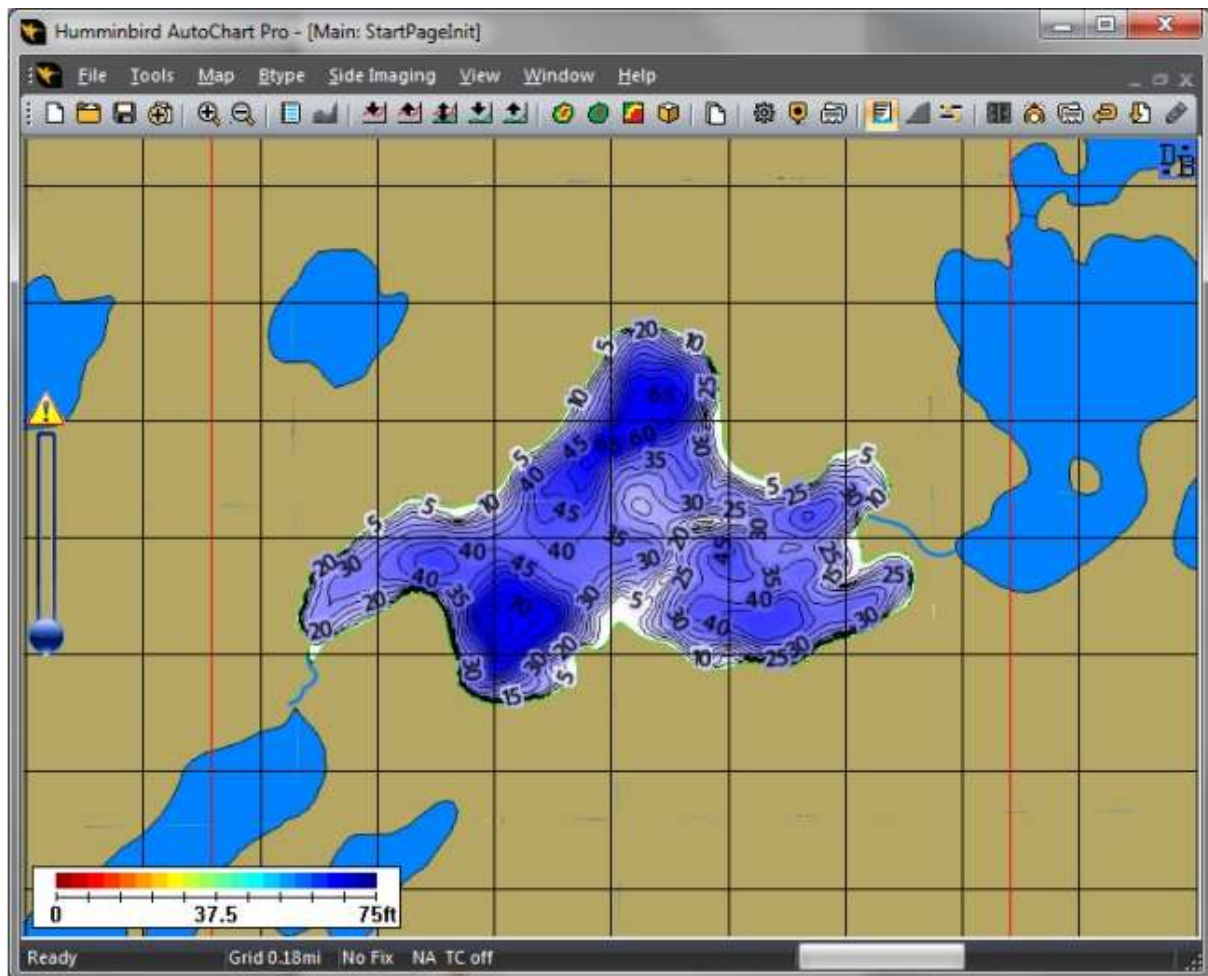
Humminbird AutoChart Pro - [Main: StartPageInit]

File Tools Map Btype Side Imaging View Window Help

20 10 5 65 25 10 60 65 45 30 40 35 5 5 45 30 25 5 25 35 10 10 5 40 20 30 35 30 20 30 40 45 45 25 35 25 40 35 30 5 25 20 70 30 40 20 30 30 20 5 40 30 10 25 30 15

0 37.5 75ft

Ready Grid 0.18mi No Fix NA TC off